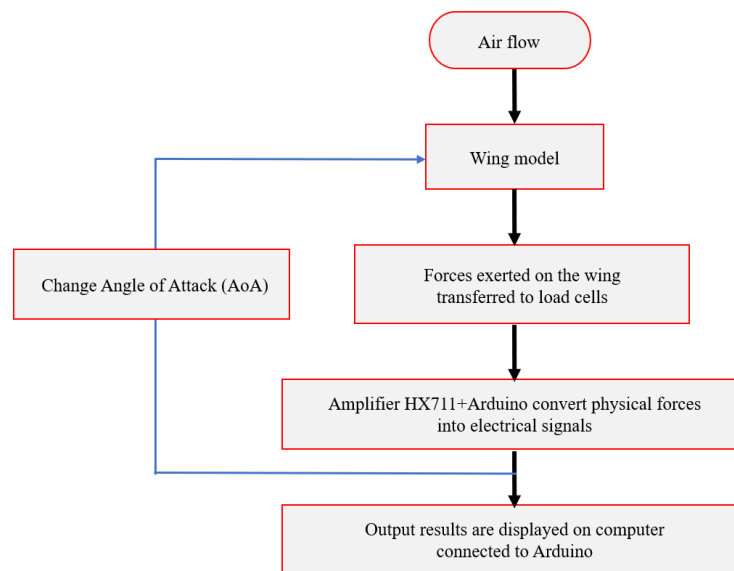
Air flow

Wing model

Change Angle of Attack (AoA)

Forces exerted on the wing transferred to load cells

Amplifier HX711+Arduino convert physical forces into electrical signals

Output results are displayed on computer connected to Arduino